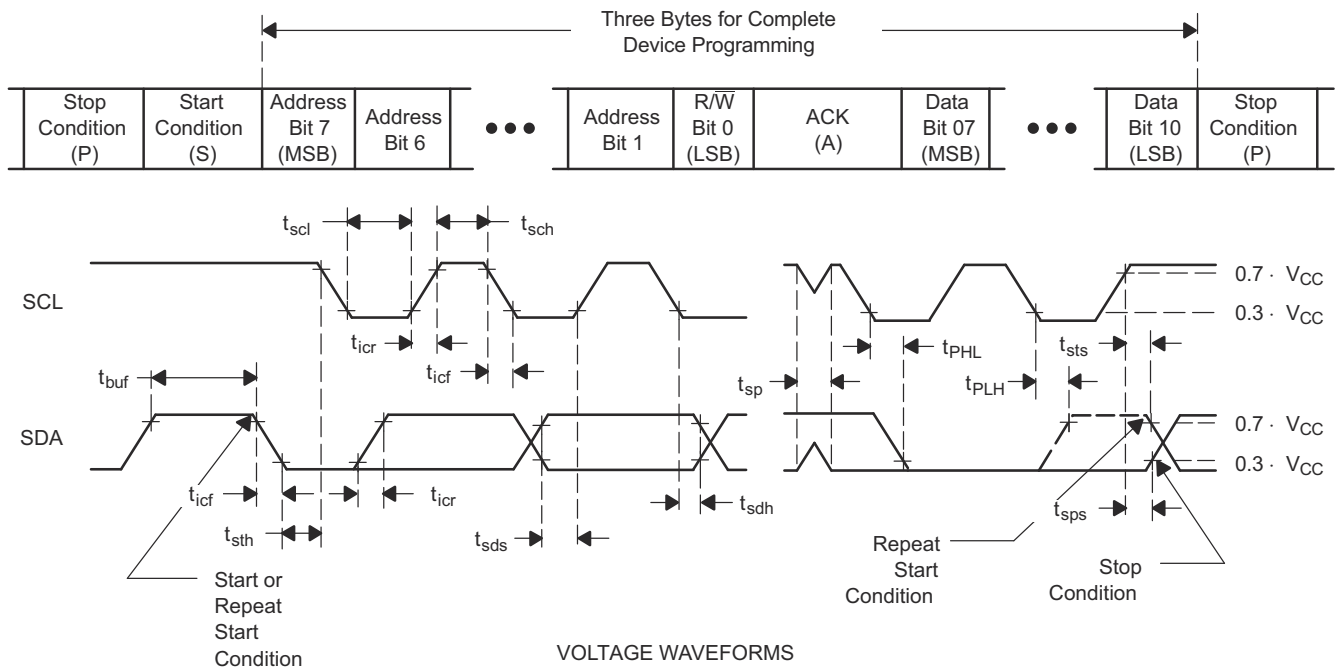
Three Bytes for Complete Device Programming

| Stop Condition (P) | Start Condition (S) | Address Bit 7 (MSB) | Address Bit 6 | ••• | Address Bit 1 | R/$\overline{W}$ Bit 0 (LSB) | ACK (A) | Data Bit 07 (MSB) | ••• | Data Bit 10 (LSB) | Stop Condition (P) |
|---|---|---|---|---|---|---|---|---|---|---|---|

$t_{scl}$

$t_{sch}$

SCL

$t_{icr}$

$t_{icf}$

$t_{buf}$

SDA

$t_{icf}$

$t_{icr}$

$t_{sth}$

$t_{sds}$

$t_{sdh}$

Start or Repeat Start Condition

$0.7 \cdot V_{CC}$

$0.3 \cdot V_{CC}$

$t_{PHL}$

$t_{sts}$

$t_{sp}$

$t_{PLH}$

$0.7 \cdot V_{CC}$

$0.3 \cdot V_{CC}$

$t_{sps}$

Repeat Start Condition

Stop Condition

VOLTAGE WAVEFORMS